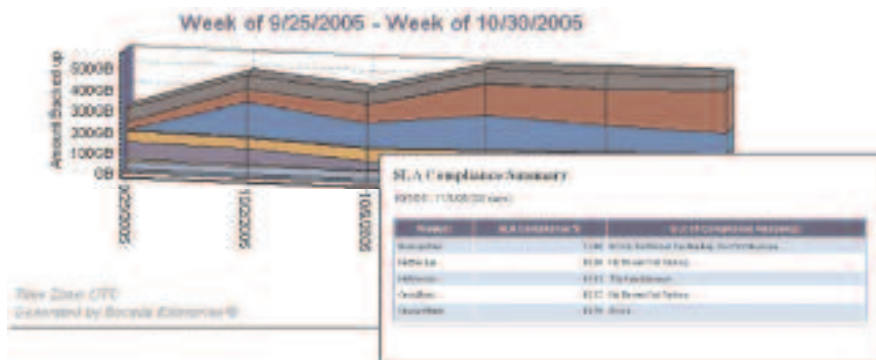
Week of 9/25/2005 - Week of 10/30/2005

Amount Backed up

500GB
400GB
300GB
200GB
100GB
0B

9/25/2005
10/2/2005
10/9/2005

Time Zone UTC
Generated by Bocada Enterprise®

SLA Compliance Summary

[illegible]

| Product | SLA Compliance % | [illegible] |
|---|---|---|
| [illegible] | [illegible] | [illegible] |
| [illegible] | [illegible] | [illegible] |
| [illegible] | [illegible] | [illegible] |
| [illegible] | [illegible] | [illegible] |
| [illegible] | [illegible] | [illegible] |